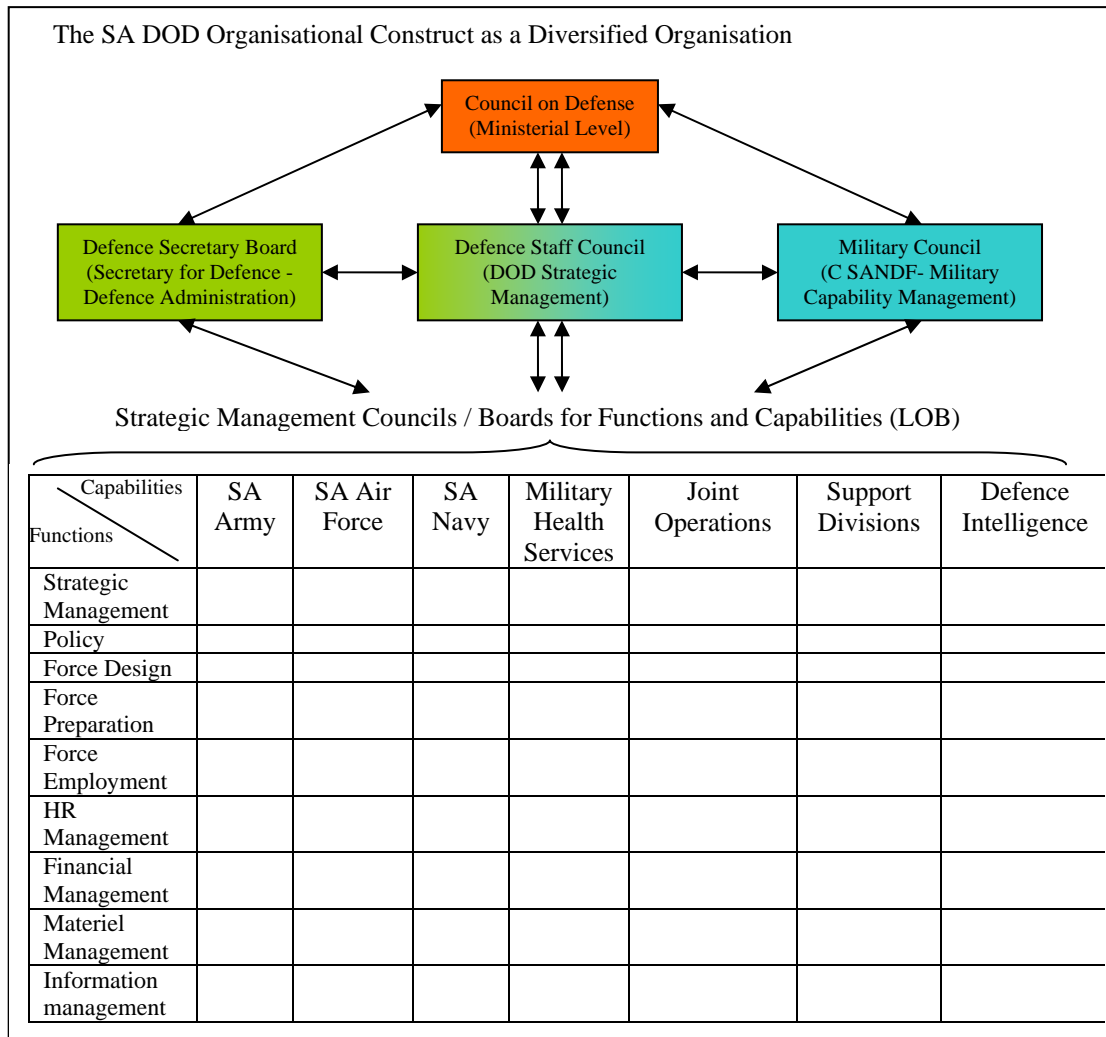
The SA DOD Organisational Construct as a Diversified Organisation

Council on Defense
(Ministerial Level)

Defence Secretary Board
(Secretary for Defence - Defence Administration)

Defence Staff Council
(DOD Strategic Management)

Military Council
(C SANDF- Military Capability Management)

Strategic Management Councils / Boards for Functions and Capabilities (LOB)

| Capabilities / Functions | SA Army | SA Air Force | SA Navy | Military Health Services | Joint Operations | Support Divisions | Defence Intelligence |
|---|---|---|---|---|---|---|---|
| Strategic Management | | | | | | | |
| Policy | | | | | | | |
| Force Design | | | | | | | |
| Force Preparation | | | | | | | |
| Force Employment | | | | | | | |
| HR Management | | | | | | | |
| Financial Management | | | | | | | |
| Materiel Management | | | | | | | |
| Information management | | | | | | | |